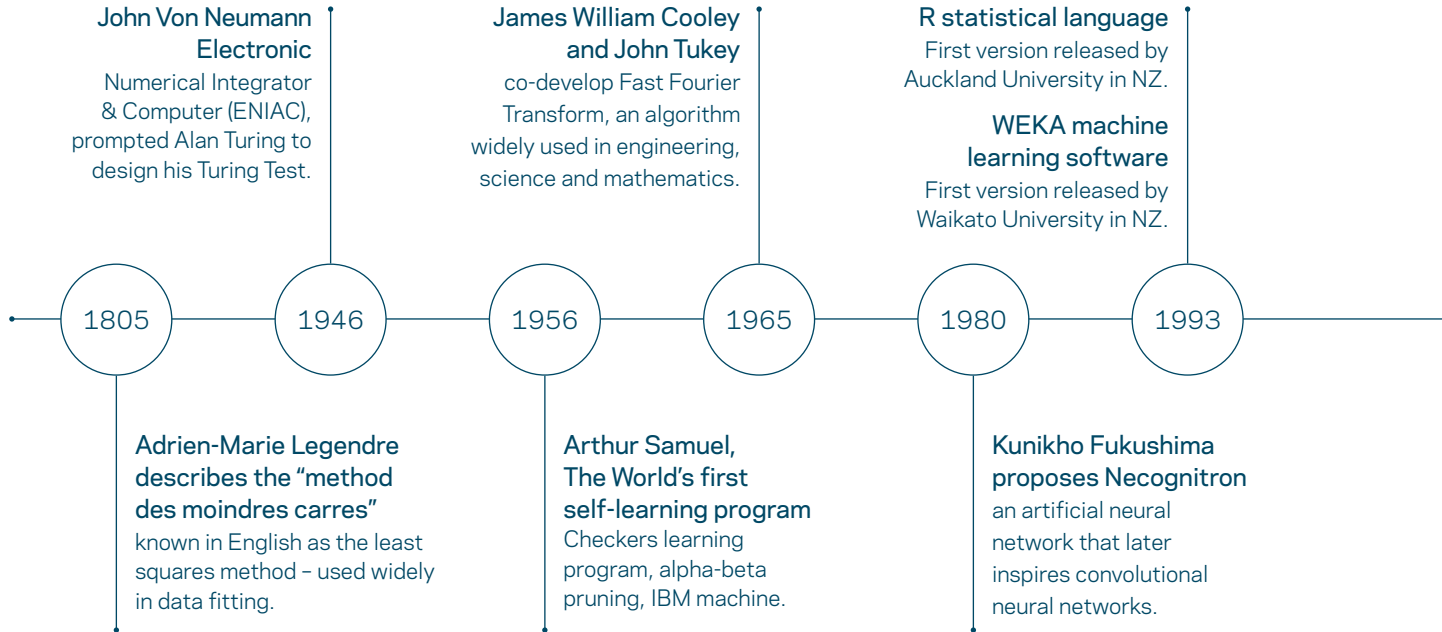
John Von Neumann Electronic
Numerical Integrator & Computer (ENIAC), prompted Alan Turing to design his Turing Test.

James William Cooley and John Tukey
co-develop Fast Fourier Transform, an algorithm widely used in engineering, science and mathematics.

R statistical language
First version released by Auckland University in NZ.

WEKA machine learning software
First version released by Waikato University in NZ.

1805

1946

1956

1965

1980

1993

Adrien-Marie Legendre describes the “method des moindres carres”
known in English as the least squares method – used widely in data fitting.

Arthur Samuel, The World’s first self-learning program
Checkers learning program, alpha-beta pruning, IBM machine.

Kunikho Fukushima proposes Necognitron
an artificial neural network that later inspires convolutional neural networks.